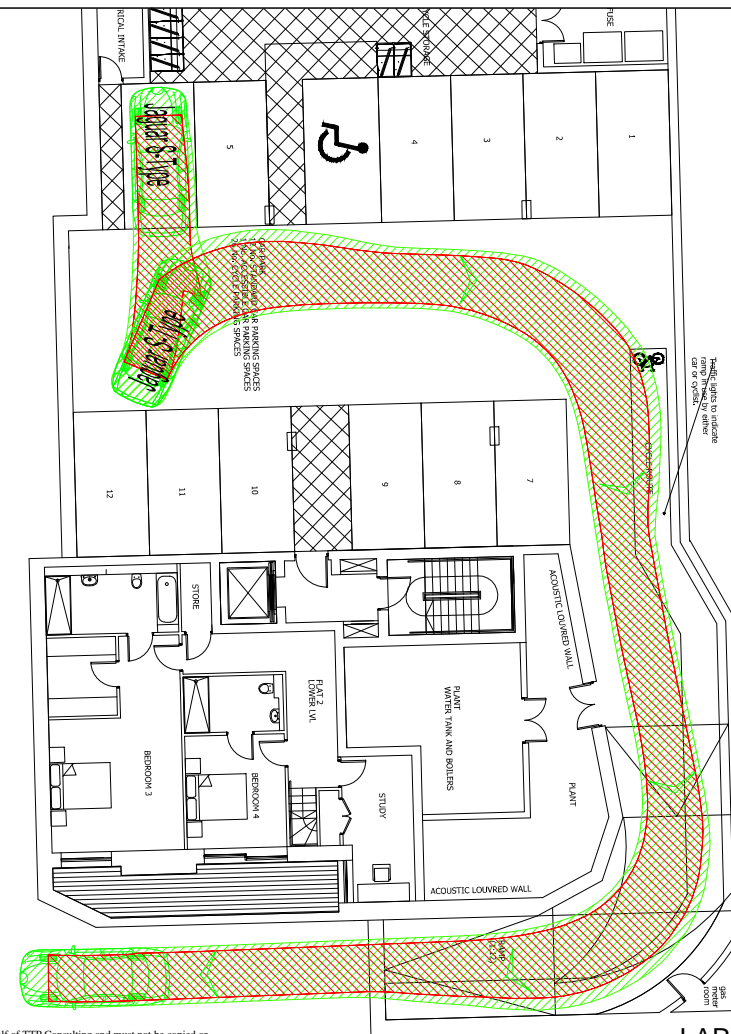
RICAL INTAKE

CLE STORAGE

FUSE

Jaguar S-Type

5

4

3

2

1

CAR PARKING:
11 No. STANDARD CAR PARKING SPACES
1 No. ACCESSIBLE CAR PARKING SPACES
24 No. CYCLE PARKING SPACES

Jaguar S-Type

Traffic lights to indicate ramp in use by either car or cyclist.

CYCLE PATH

12

11

10

9

8

7

STORE

FLAT 2
LOWER LVL

ACOUSTIC LOUVRED WALL

PLANT
WATER TANK AND BOILERS

PLANT

BEDROOM 3

BEDROOM 4

STUDY

ACOUSTIC LOUVRED WALL

RAMP
1:12

gas meter room

LAR

lf of TTP Consulting and must not be copied or